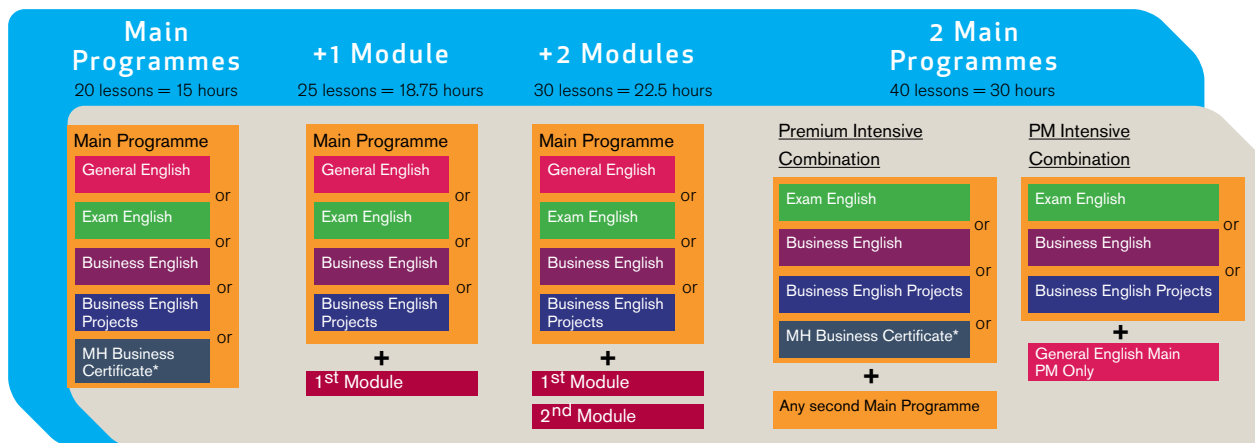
Main Programmes
20 lessons = 15 hours

Main Programme
General English
or
Exam English
or
Business English
or
Business English Projects
or
MH Business Certificate*

+1 Module
25 lessons = 18.75 hours

Main Programme
General English
or
Exam English
or
Business English
or
Business English Projects
+
1st Module

+2 Modules
30 lessons = 22.5 hours

Main Programme
General English
or
Exam English
or
Business English
or
Business English Projects
+
1st Module
2nd Module

2 Main Programmes
40 lessons = 30 hours

Premium Intensive Combination
Exam English
or
Business English
or
Business English Projects
or
MH Business Certificate*
+
Any second Main Programme

PM Intensive Combination
Exam English
or
Business English
or
Business English Projects
+
General English Main PM Only